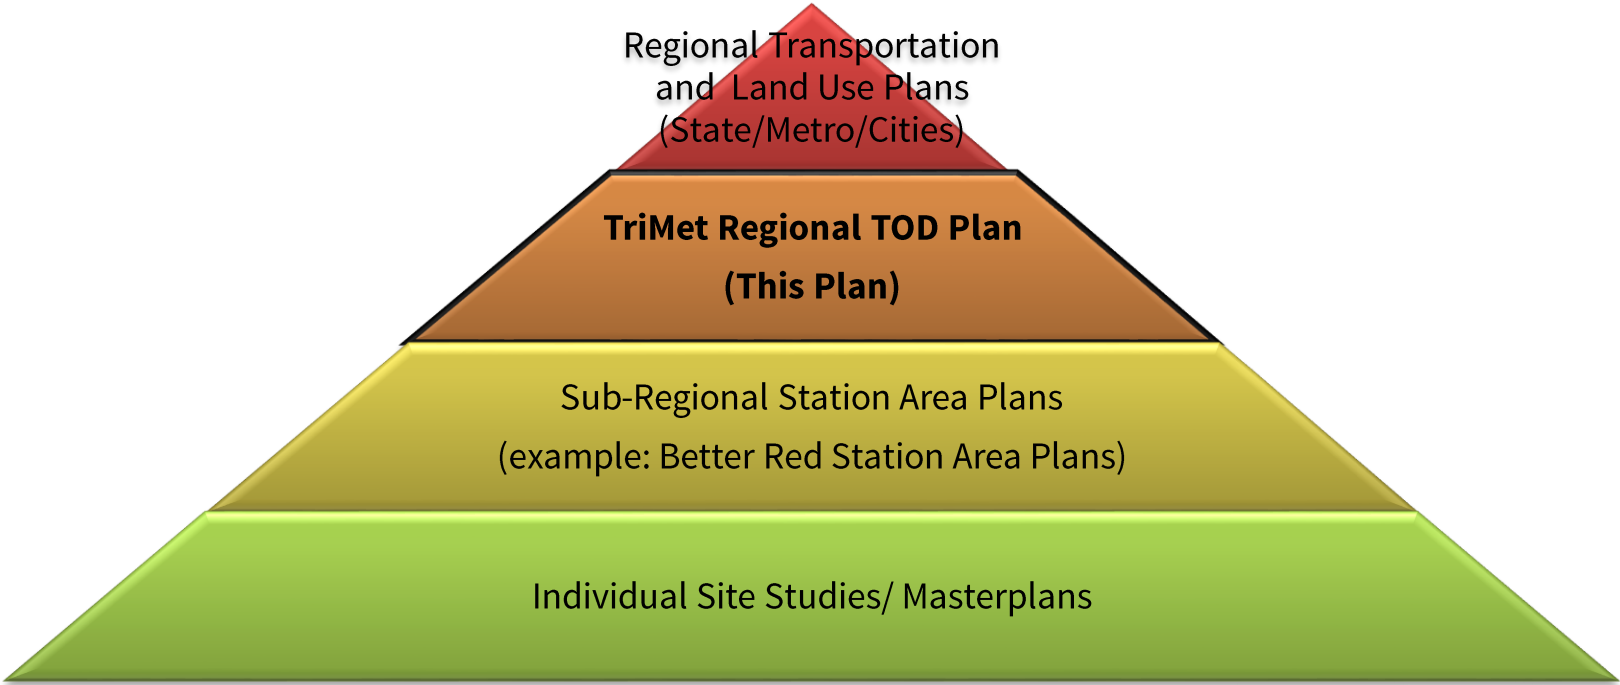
Regional Transportation and Land Use Plans (State/Metro/Cities)

TriMet Regional TOD Plan
(This Plan)

Sub-Regional Station Area Plans
(example: Better Red Station Area Plans)

Individual Site Studies/ Masterplans